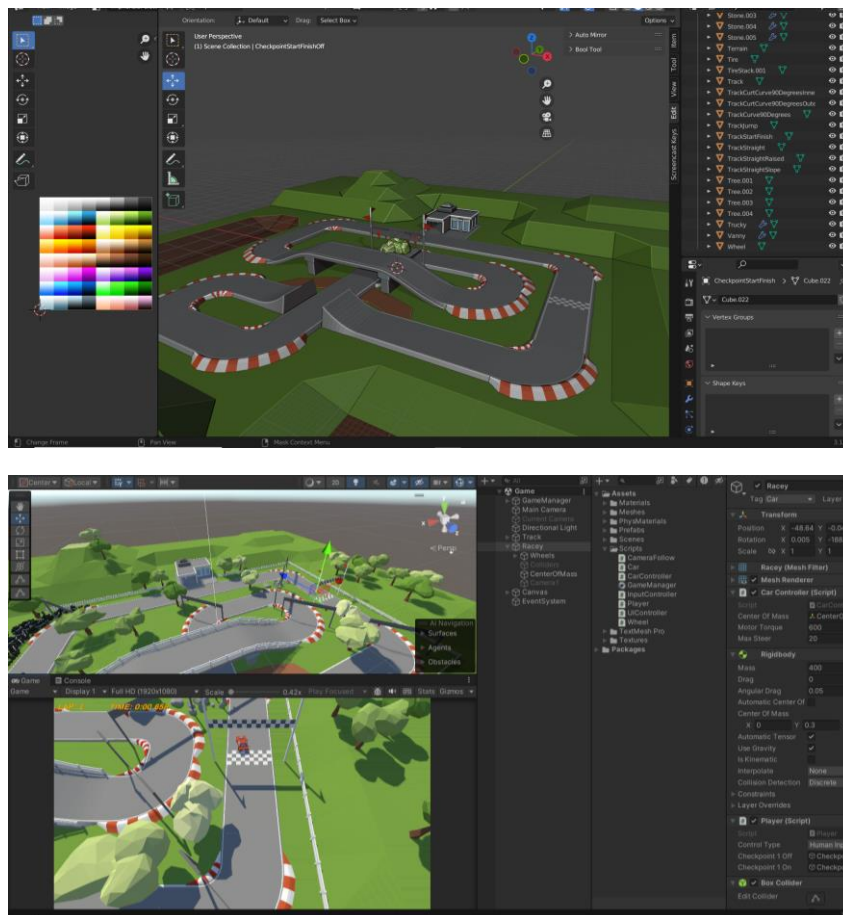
Orientation: Default Drag: Select Box Options
User Perspective
(1) Scene Collection | CheckpointStartFinishOff
Auto Mirror
Bool Tool
Item Tool View Edit Screencast Keys
Stone.003
Stone.004
Stone.005
Terrain
Tire
TireStack.001
Track
TrackCurtCurve90DegreesInnw
TrackCurtCurve90DegreesOutz
TrackCurve90Degrees
TrackJump
TrackStartFinish
TrackStraight
TrackStraightRaised
TrackStraightSlope
Tree.001
Tree.002
Tree.003
Tree.004
Trucky
Vanny
Wheel
CheckpointStartFinish > Cube.022
Cube.022
Vertex Groups
Shape Keys
Change Frame Pan View Move Context Menu

Center Local
Persp
AI Navigation
Surfaces
Agents
Obstacles
Game Console
Game Display 1 Full HD (1920x1080) Scale 0.42x Play Focused Stats Gizmos
Game
GameManager
Main Camera
Current Camera
Directional Light
Track
Racey
Wheels
Colliders
CenterOfMass
Camera1
Canvas
EventSystem
Assets
Materials
Meshes
PhysMaterials
Prefabs
Scenes
Scripts
CameraFollow
Car
CarController
GameManager
InputController
Player
UIController
Wheel
TextMesh Pro
Textures
Packages
Racey
Tag Car Layer
Transform
Position X -48.84 Y -0.0
Rotation X 0.005 Y -188
Scale X 1 Y 1
Racey (Mesh Filter)
Mesh Renderer
Car Controller (Script)
Script CarCon
Center Of Mass CenterO
Motor Torque 600
Max Steer 20
Rigidbody
Mass 400
Drag 0
Angular Drag 0.05
Automatic Center Of
Center Of Mass
X 0 Y 0.3
Automatic Tensor
Use Gravity
Is Kinematic
Interpolate None
Collision Detection Discrete
Constraints
Layer Overrides
Player (Script)
Script Player
Control Type Human Inp
Checkpoint 1 Off Checkpo
Checkpoint 1 On Checkpo
Box Collider
Edit Collider